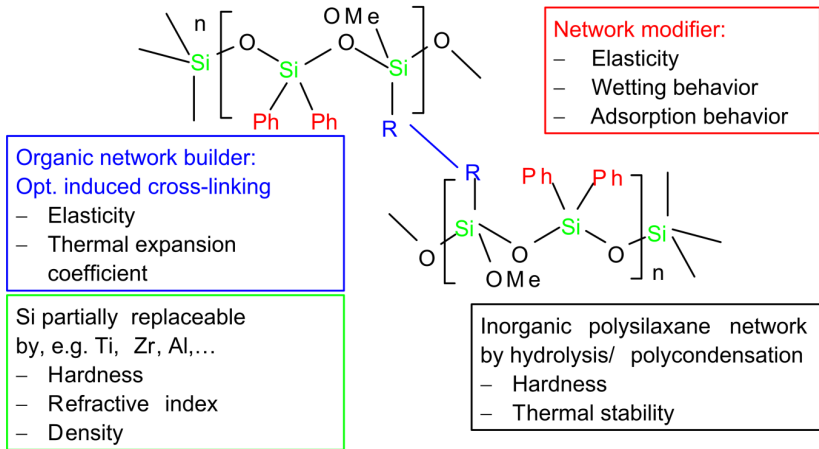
n
Si
O
Si
Ph Ph
O
OMe
Si
R
O

Network modifier:
– Elasticity
– Wetting behavior
– Adsorption behavior

Organic network builder:
Opt. induced cross-linking
– Elasticity
– Thermal expansion coefficient

R
Ph Ph
O
Si
OMe
O
Si
O
Si
n

Si partially replaceable by, e.g. Ti, Zr, Al,…
– Hardness
– Refractive index
– Density

Inorganic polysilaxane network by hydrolysis/ polycondensation
– Hardness
– Thermal stability